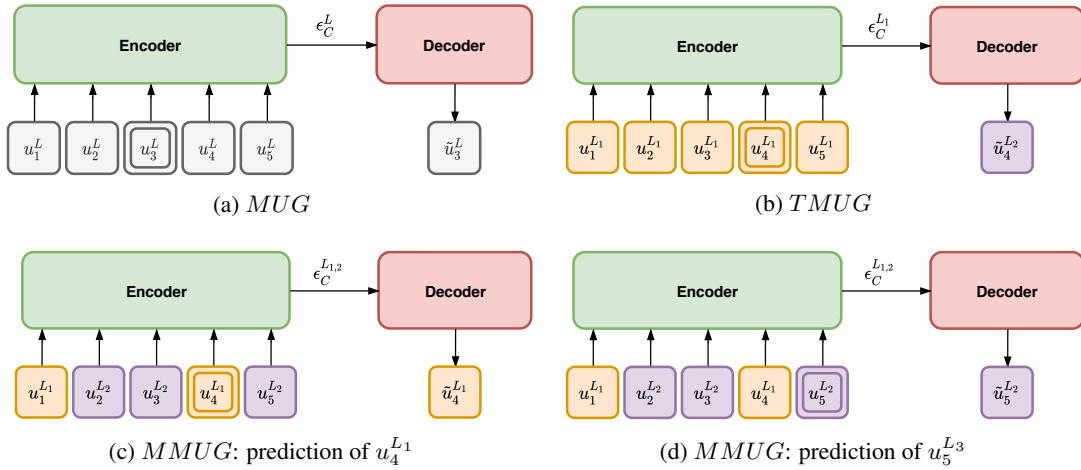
Encoder

$\epsilon_C^L$

Decoder

$u_1^L$ $u_2^L$ $u_3^L$ $u_4^L$ $u_5^L$

$\tilde{u}_3^L$

(a) $MUG$

Encoder

$\epsilon_C^{L_1}$

Decoder

$u_1^{L_1}$ $u_2^{L_1}$ $u_3^{L_1}$ $u_4^{L_1}$ $u_5^{L_1}$

$\tilde{u}_4^{L_2}$

(b) $TMUG$

Encoder

$\epsilon_C^{L_{1,2}}$

Decoder

$u_1^{L_1}$ $u_2^{L_2}$ $u_3^{L_2}$ $u_4^{L_1}$ $u_5^{L_2}$

$\tilde{u}_4^{L_1}$

(c) $MMUG$: prediction of $u_4^{L_1}$

Encoder

$\epsilon_C^{L_{1,2}}$

Decoder

$u_1^{L_1}$ $u_2^{L_2}$ $u_3^{L_2}$ $u_4^{L_1}$ $u_5^{L_2}$

$\tilde{u}_5^{L_2}$

(d) $MMUG$: prediction of $u_5^{L_3}$